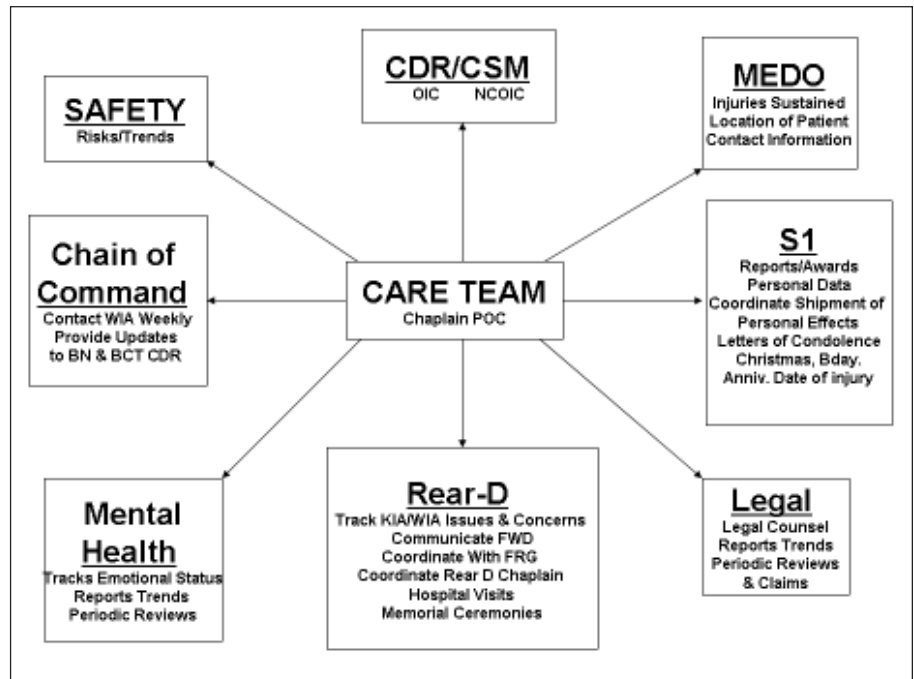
CDR/CSM
OIC NCOIC

SAFETY
Risks/Trends

MEDO
Injuries Sustained
Location of Patient
Contact Information

Chain of Command
Contact WIA Weekly
Provide Updates
to BN & BCT CDR

CARE TEAM
Chaplain POC

S1
Reports/Awards
Personal Data
Coordinate Shipment of Personal Effects
Letters of Condolence
Christmas, Bday. Anniv. Date of injury

Mental Health
Tracks Emotional Status
Reports Trends
Periodic Reviews

Rear-D
Track KIA/WIA Issues & Concerns
Communicate FWD
Coordinate With FRG
Coordinate Rear D Chaplain
Hospital Visits
Memorial Ceremonies

Legal
Legal Counsel
Reports Trends
Periodic Reviews
& Claims